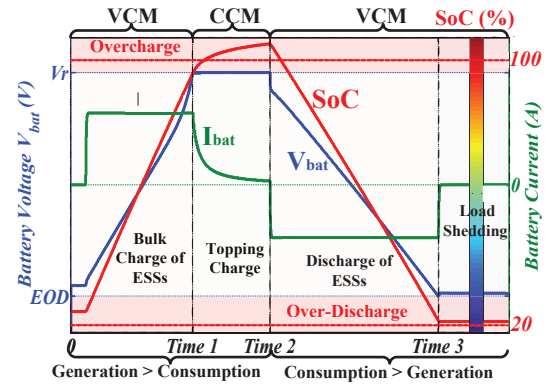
VCM
CCM
VCM
SoC (%)
Overcharge
100
Vr
SoC
$I_{bat}$
$V_{bat}$
Battery Voltage $V_{bat}$ (V)
Battery Current (A)
0
Bulk Charge of ESSs
Topping Charge
Discharge of ESSs
Load Shedding
EOD
Over-Discharge
20
0
Time 1
Time 2
Time 3
Generation > Consumption
Consumption > Generation